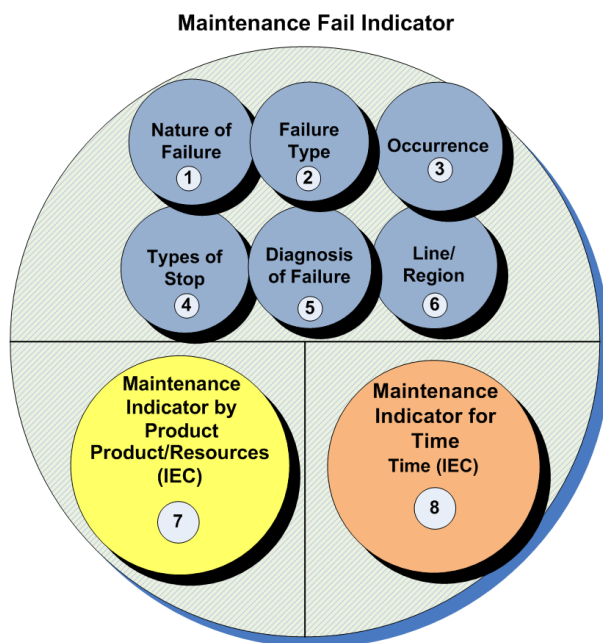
Maintenance Fail Indicator

Nature of Failure
1

Failure Type
2

Occurrence
3

Types of Stop
4

Diagnosis of Failure
5

Line/ Region
6

Maintenance Indicator by Product Product/Resources (IEC)
7

Maintenance Indicator for Time Time (IEC)
8